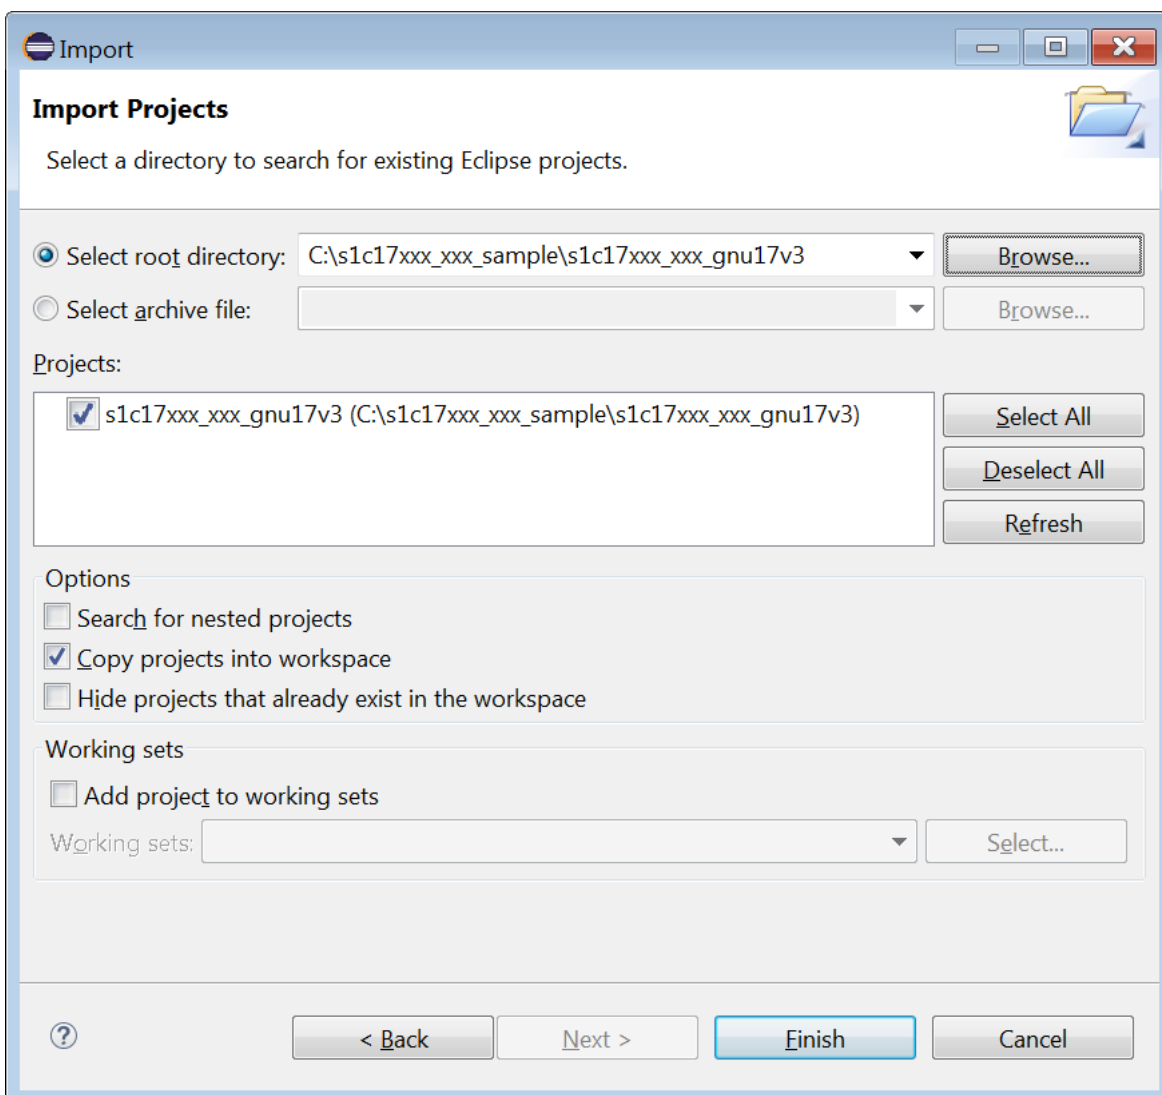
Import

Import Projects

Select a directory to search for existing Eclipse projects.

Select root directory: C:\s1c17xxx_xxx_sample\s1c17xxx_xxx_gnu17v3 Browse...

Select archive file: Browse...

Projects:

s1c17xxx_xxx_gnu17v3 (C:\s1c17xxx_xxx_sample\s1c17xxx_xxx_gnu17v3)

Select All

Deselect All

Refresh

Options

Search for nested projects

Copy projects into workspace

Hide projects that already exist in the workspace

Working sets

Add project to working sets

Working sets: Select...

?

< Back

Next >

Finish

Cancel